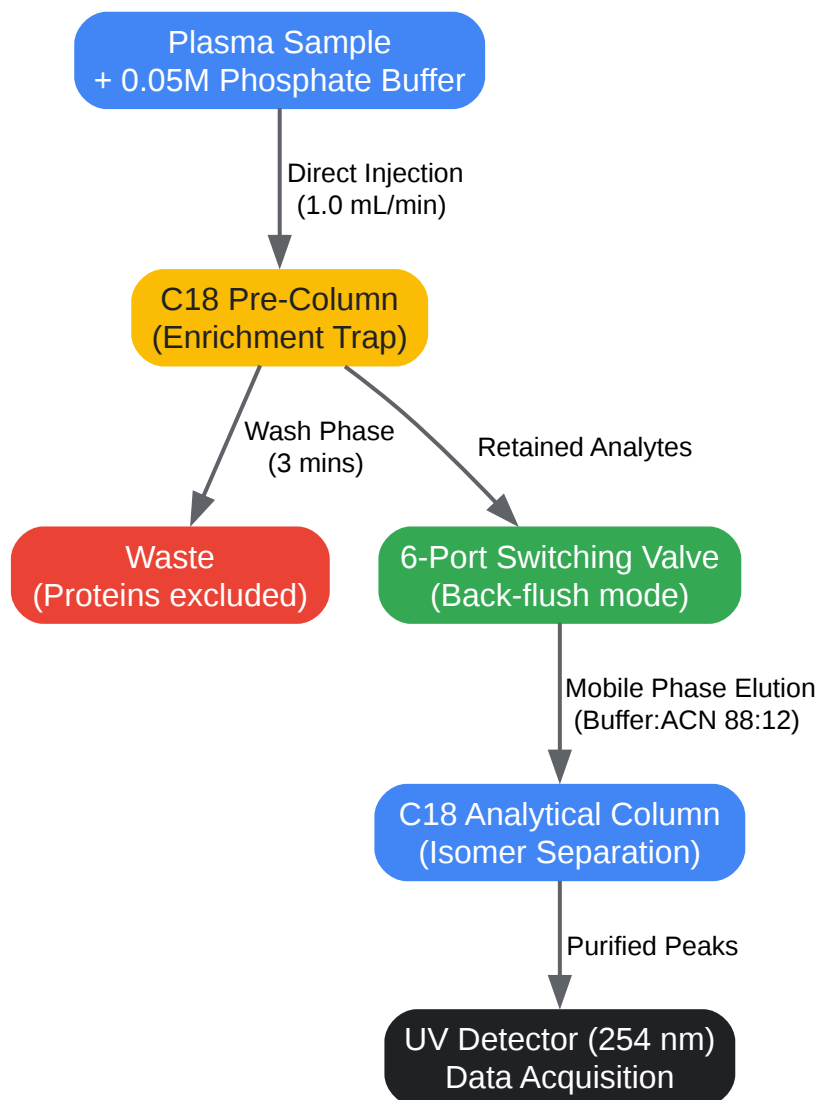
Plasma Sample
+ 0.05M Phosphate Buffer

Direct Injection
(1.0 mL/min)

C18 Pre-Column
(Enrichment Trap)

Wash Phase
(3 mins)

Retained Analytes

Waste
(Proteins excluded)

6-Port Switching Valve
(Back-flush mode)

Mobile Phase Elution
(Buffer:ACN 88:12)

C18 Analytical Column
(Isomer Separation)

Purified Peaks

UV Detector (254 nm)
Data Acquisition